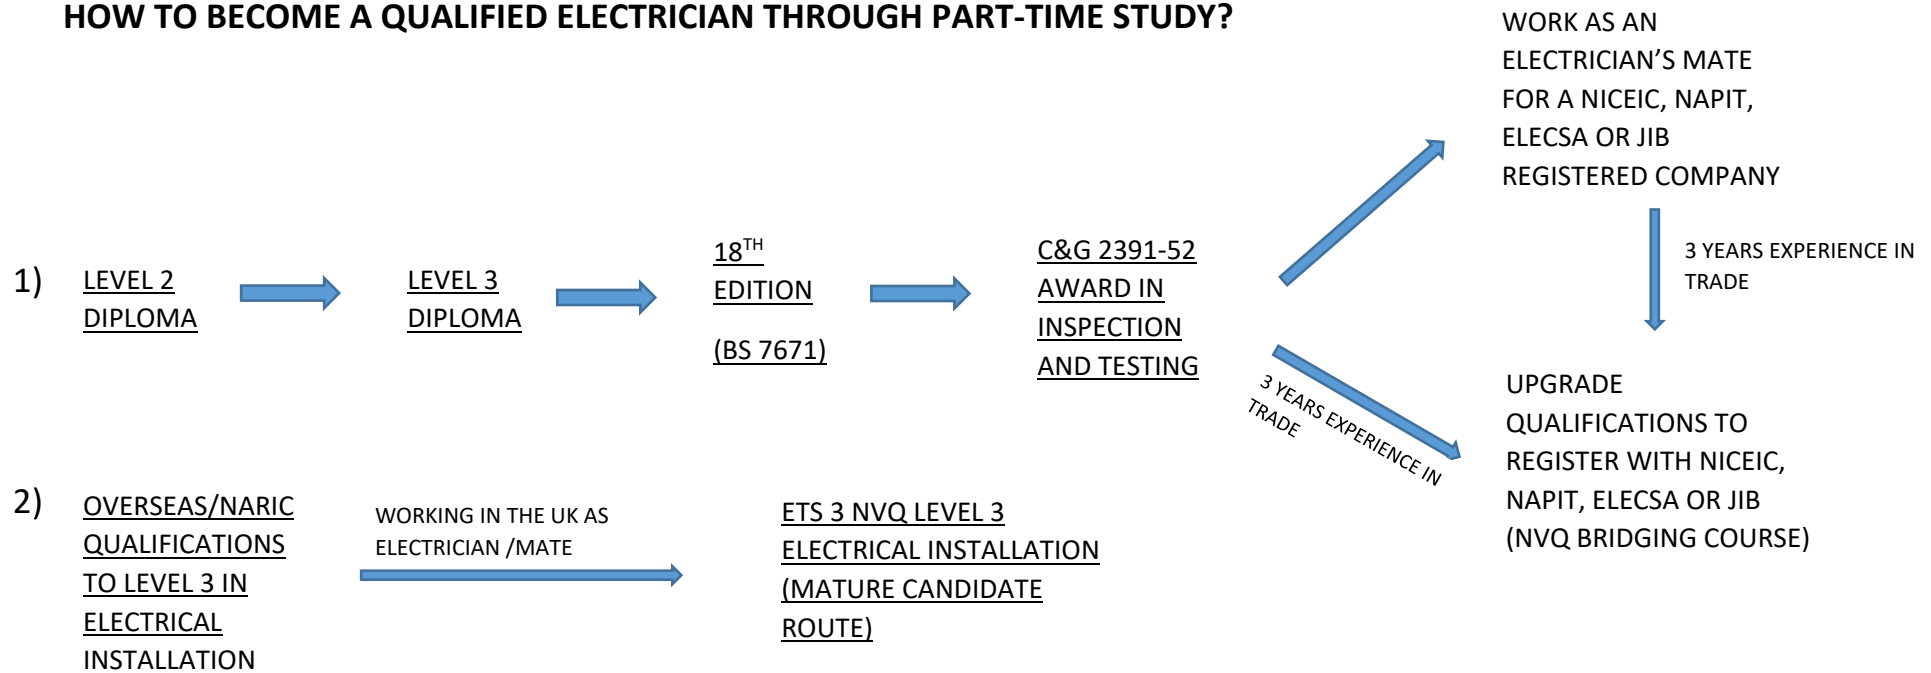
HOW TO BECOME A QUALIFIED ELECTRICIAN THROUGH PART-TIME STUDY?

WORK AS AN ELECTRICIAN'S MATE FOR A NICEIC, NAPIT, ELECSA OR JIB REGISTERED COMPANY

1) LEVEL 2 DIPLOMA

LEVEL 3 DIPLOMA

$18^{TH}$ EDITION

(BS 7671)

C&G 2391-52 AWARD IN INSPECTION AND TESTING

3 YEARS EXPERIENCE IN TRADE

3 YEARS EXPERIENCE IN TRADE

UPGRADE QUALIFICATIONS TO REGISTER WITH NICEIC, NAPIT, ELECSA OR JIB (NVQ BRIDGING COURSE)

2) OVERSEAS/NARIC QUALIFICATIONS TO LEVEL 3 IN ELECTRICAL INSTALLATION

WORKING IN THE UK AS ELECTRICIAN /MATE

ETS 3 NVQ LEVEL 3 ELECTRICAL INSTALLATION (MATURE CANDIDATE ROUTE)